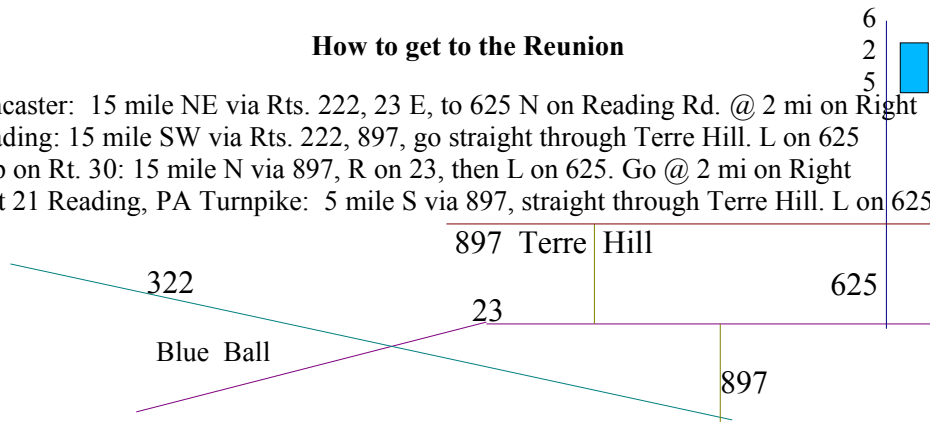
How to get to the Reunion

6
2
5

caster: 15 mile NE via Rts. 222, 23 E, to 625 N on Reading Rd. @ 2 mi on Right
ding: 15 mile SW via Rts. 222, 897, go straight through Terre Hill. L on 625
o on Rt. 30: 15 mile N via 897, R on 23, then L on 625. Go @ 2 mi on Right
t 21 Reading, PA Turnpike: 5 mile S via 897, straight through Terre Hill. L on 625

897 Terre Hill

322

625

23

Blue Ball

897